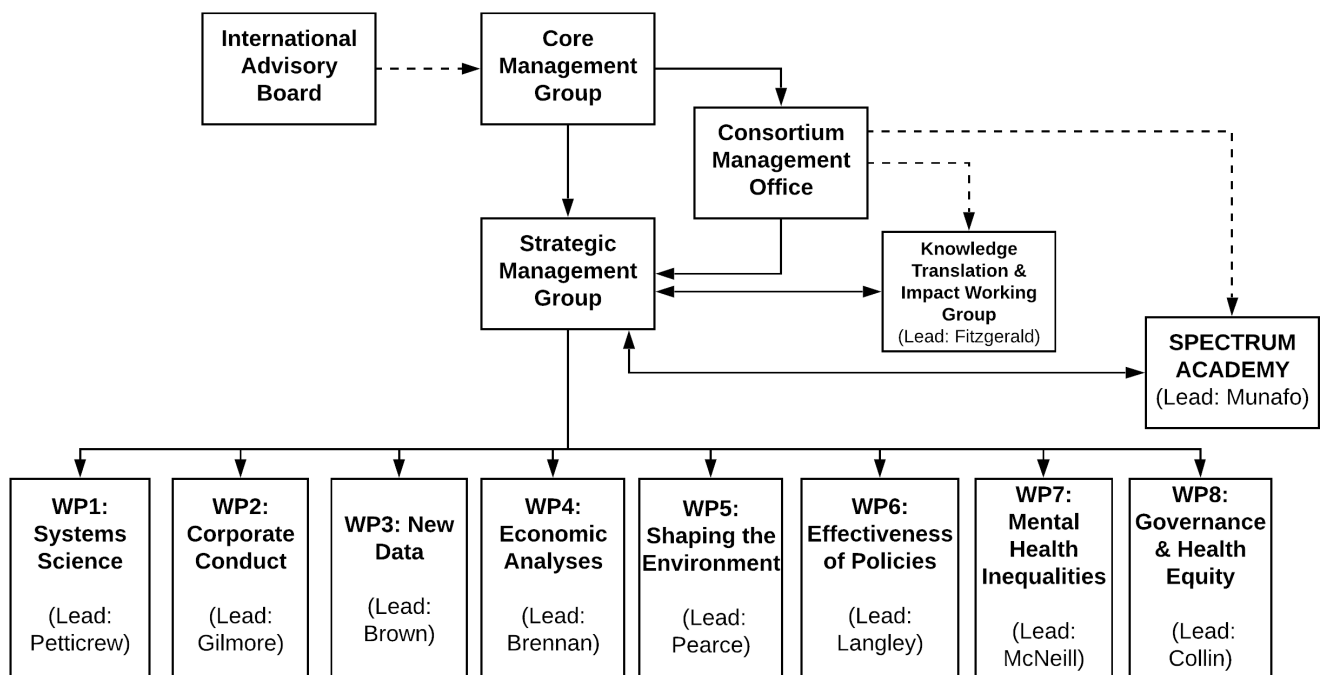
International Advisory Board

Core Management Group

Consortium Management Office

Strategic Management Group

Knowledge Translation & Impact Working Group (Lead: Fitzgerald)

SPECTRUM ACADEMY (Lead: Munafo)

WP1: Systems Science (Lead: Petticrew)

WP2: Corporate Conduct (Lead: Gilmore)

WP3: New Data (Lead: Brown)

WP4: Economic Analyses (Lead: Brennan)

WP5: Shaping the Environment (Lead: Pearce)

WP6: Effectiveness of Policies (Lead: Langley)

WP7: Mental Health Inequalities (Lead: McNeill)

WP8: Governance & Health Equity (Lead: Collin)